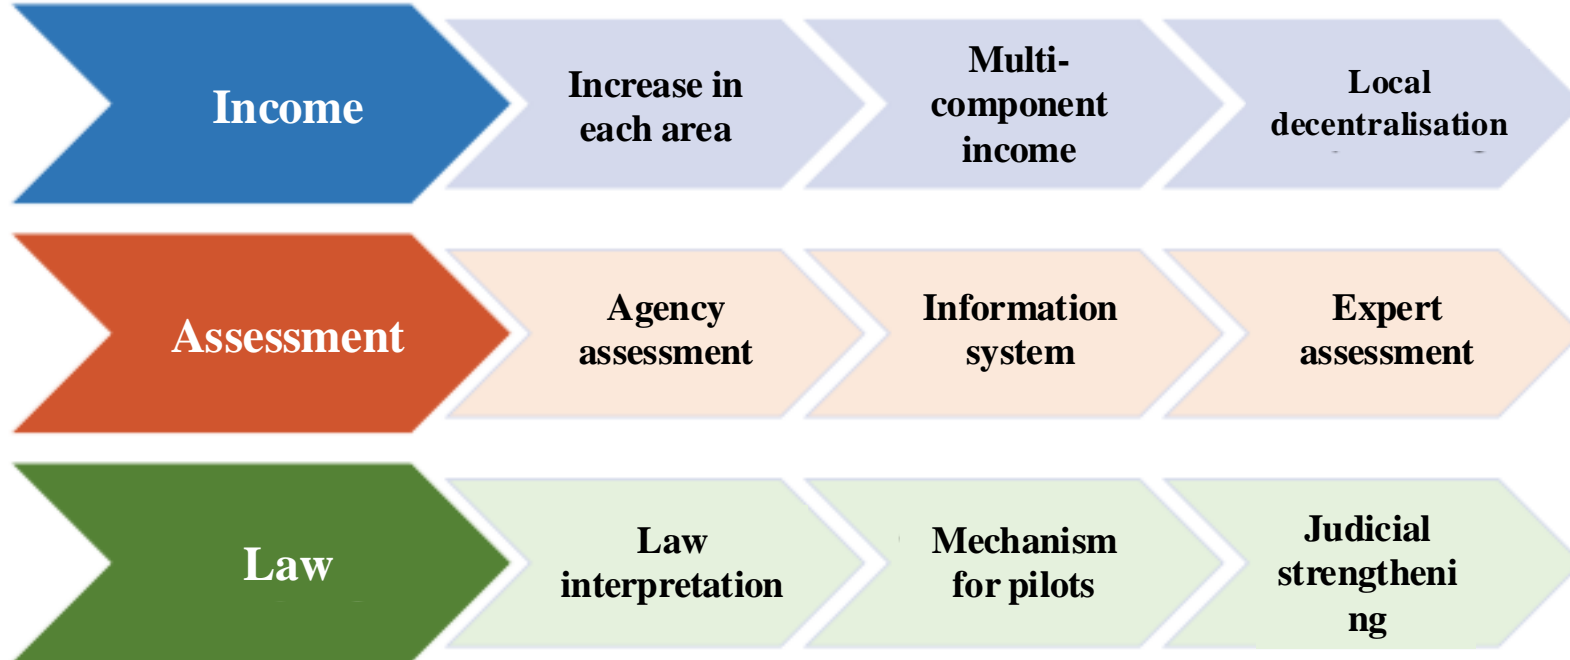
Income

Increase in each area

Multi-component income

Local decentralisation

Assessment

Agency assessment

Information system

Expert assessment

Law

Law interpretation

Mechanism for pilots

Judicial strengtheni ng